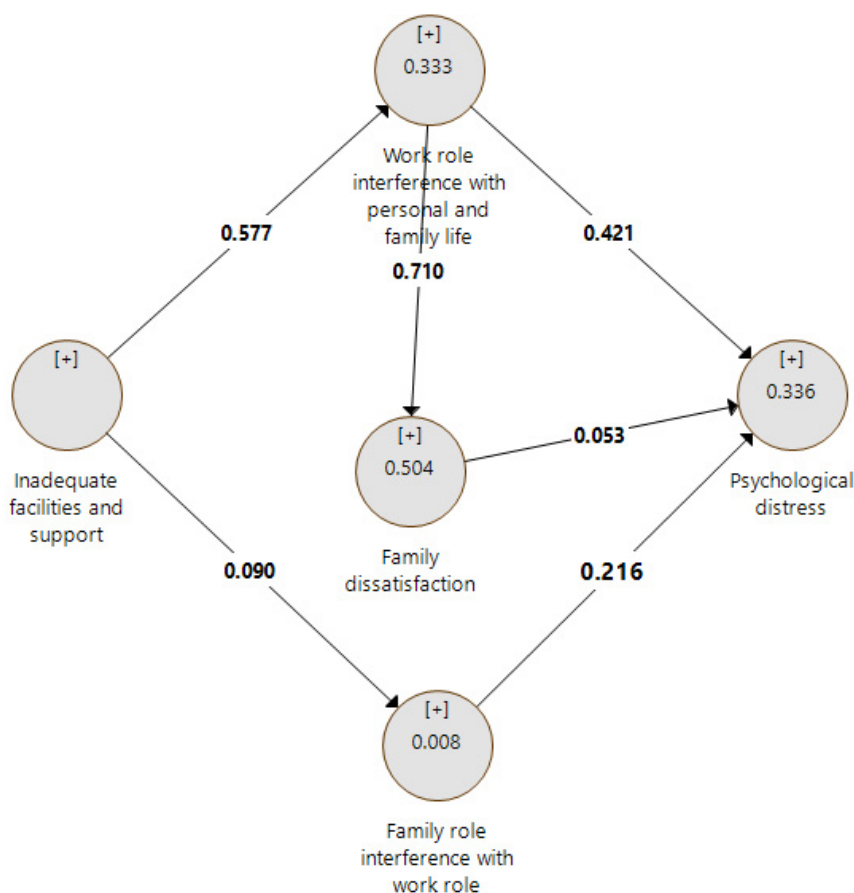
[+]
0.333

Work role interference with personal and family life

0.577

0.421

0.710

[+]

[+]
0.336

[+]
0.504

0.053

Inadequate facilities and support

Psychological distress

Family dissatisfaction

0.090

0.216

[+]
0.008

Family role interference with work role